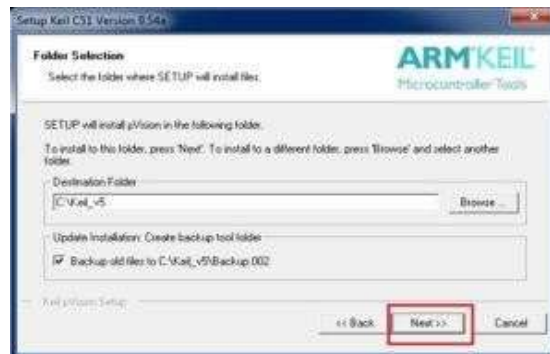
Setup Keil C51 Version 9.54a

Folder Selection
Select the folder where SETUP will install files.

ARMKEIL
Microcontroller Tools

SETUP will install µVision in the following folder.

To install to this folder, press 'Next'. To install to a different folder, press 'Browse' and select another folder.

Destination Folder
C:\Keil_v5
Browse ...

Update Installation: Create backup tool folder
Backup old files to C:\Keil_v5\Backup.002

Keil µVision Setup

<< Back
Next>>
Cancel